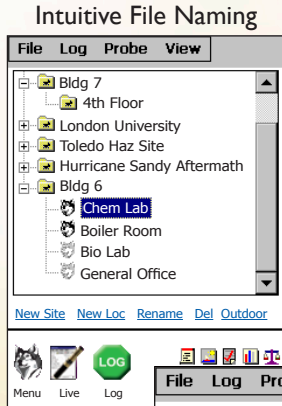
Intuitive File Naming

File Log Probe View

Bldg 7
4th Floor
London University
Toledo Haz Site
Hurricane Sandy Aftermath
Bldg 6
Chem Lab
Boiler Room
Bio Lab
General Office

New Site New Loc Rename Del Outdoor

LOG

Menu Live Log

File Log Pro